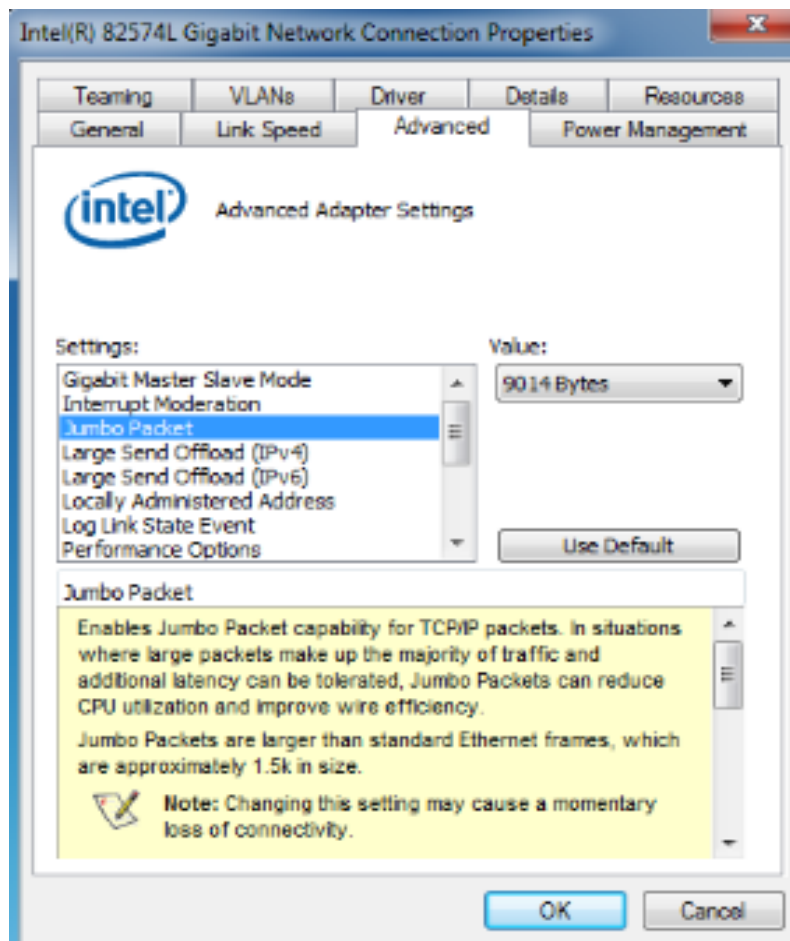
Intel(R) 82574L Gigabit Network Connection Properties

Teaming
VLANs
Driver
Details
Resources
General
Link Speed
Advanced
Power Management

intel

Advanced Adapter Settings

Settings:
Gigabit Master Slave Mode
Interrupt Moderation
Jumbo Packet
Large Send Offload (IPv4)
Large Send Offload (IPv6)
Locally Administered Address
Log Link State Event
Performance Options

Value:
9014 Bytes

Use Default

Jumbo Packet

Enables Jumbo Packet capability for TCP/IP packets. In situations where large packets make up the majority of traffic and additional latency can be tolerated, Jumbo Packets can reduce CPU utilization and improve wire efficiency.

Jumbo Packets are larger than standard Ethernet frames, which are approximately 1.5k in size.

Note: Changing this setting may cause a momentary loss of connectivity.

OK
Cancel